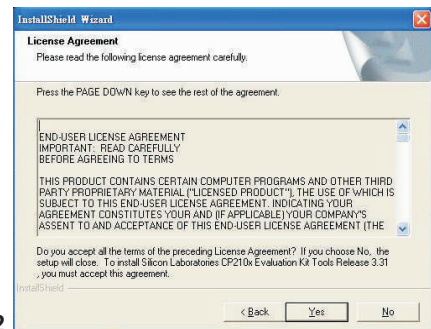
InstallShield Wizard

License Agreement
Please read the following license agreement carefully.

Press the PAGE DOWN key to see the rest of the agreement.

END-USER LICENSE AGREEMENT
IMPORTANT: READ CAREFULLY
BEFORE AGREEING TO TERMS

THIS PRODUCT CONTAINS CERTAIN COMPUTER PROGRAMS AND OTHER THIRD PARTY PROPRIETARY MATERIAL ("LICENSED PRODUCT"), THE USE OF WHICH IS SUBJECT TO THIS END-USER LICENSE AGREEMENT. INDICATING YOUR AGREEMENT CONSTITUTES YOUR AND (IF APPLICABLE) YOUR COMPANY'S ASSENT TO AND ACCEPTANCE OF THIS END-USER LICENSE AGREEMENT (THE

Do you accept all the terms of the preceding License Agreement? If you choose No, the setup will close. To install Silicon Laboratories CP210x Evaluation Kit Tools Release 3.31 , you must accept this agreement.

InstallShield

< Back Yes No